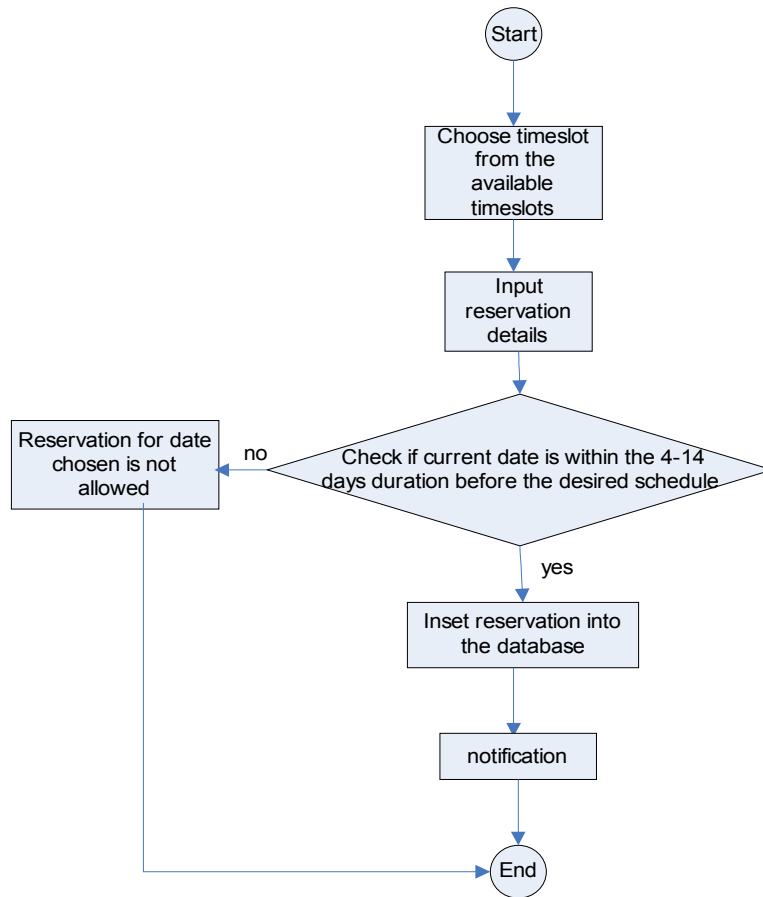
Start

Choose timeslot from the available timeslots

Input reservation details

Check if current date is within the 4-14 days duration before the desired schedule

no

Reservation for date chosen is not allowed

yes

Inset reservation into the database

notification

End